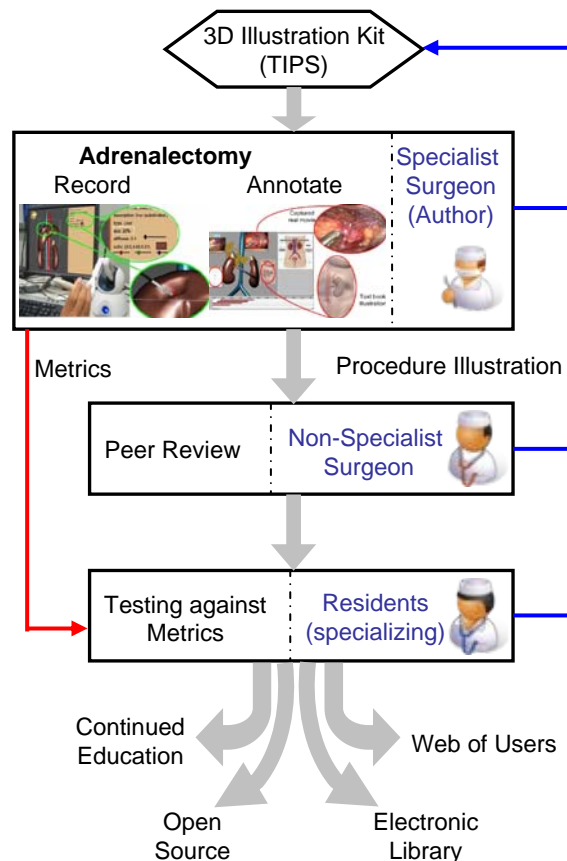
3D Illustration Kit (TIPS)

Adrenalectomy

Record

Annotate

Specialist Surgeon (Author)

Metrics

Procedure Illustration

Peer Review

Non-Specialist Surgeon

Testing against Metrics

Residents (specializing)

Continued Education

Web of Users

Open Source

Electronic Library